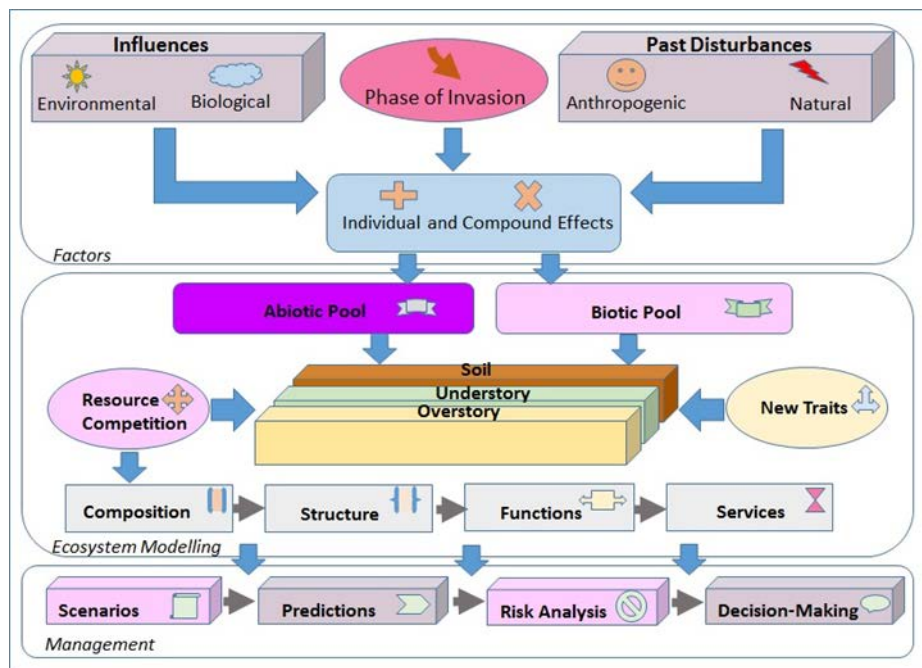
Influences
Environmental
Biological

Phase of Invasion

Past Disturbances
Anthropogenic
Natural

Individual and Compound Effects

Factors

Abiotic Pool

Biotic Pool

Resource Competition

Soil
Understory
Overstory

New Traits

Composition
Structure
Functions
Services

Ecosystem Modelling

Scenarios
Predictions
Risk Analysis
Decision-Making

Management